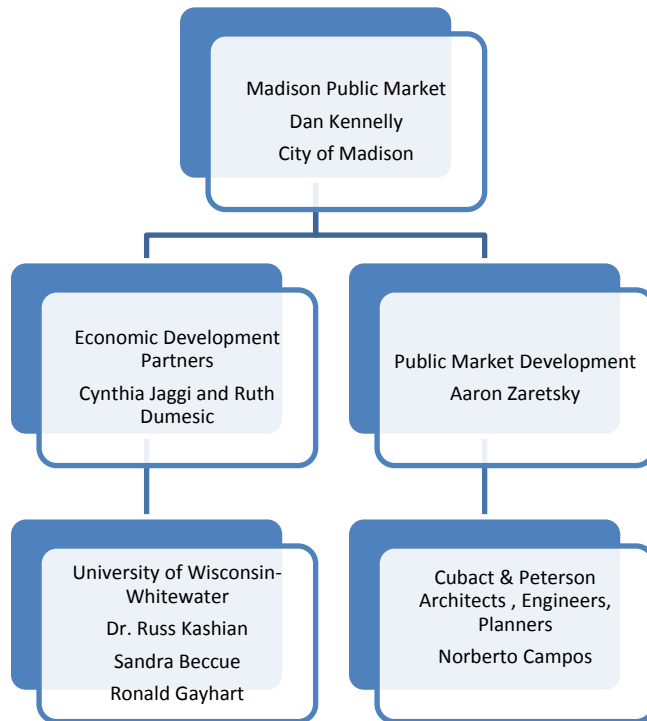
Madison Public Market
Dan Kennelly
City of Madison

Economic Development Partners
Cynthia Jaggi and Ruth Dumesic

Public Market Development
Aaron Zaretsky

University of Wisconsin-Whitewater
Dr. Russ Kashian
Sandra Beccue
Ronald Gayhart

Cubact & Peterson Architects , Engineers, Planners
Norberto Campos